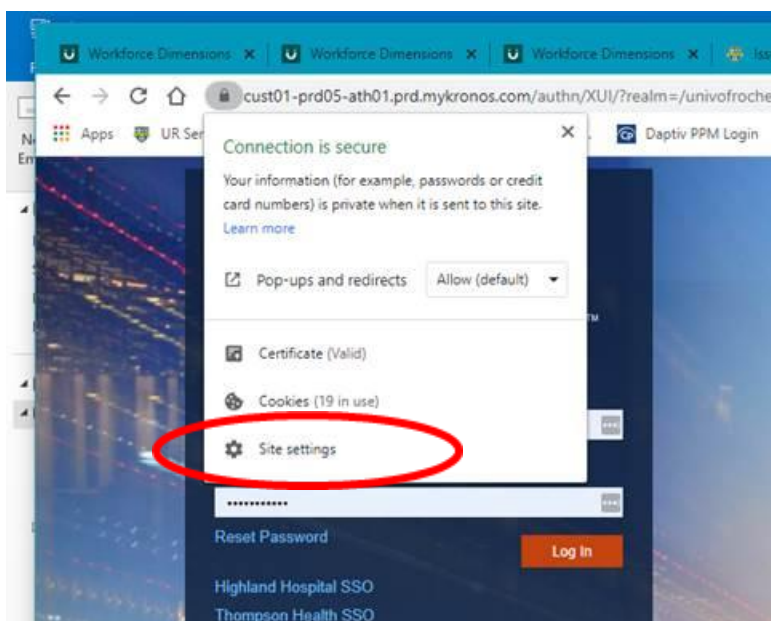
Workforce Dimensions ×
Workforce Dimensions ×
Workforce Dimensions ×
Iss

cust01-prd05-ath01.prd.mykronos.com/authn/XUI/?realm=/univofroche

Apps
UR Ser
Daptiv PPM Login

Connection is secure

Your information (for example, passwords or credit card numbers) is private when it is sent to this site. Learn more

Pop-ups and redirects
Allow (default)

Certificate (Valid)

Cookies (19 in use)

Site settings

••••••••••••

Reset Password

Log In

Highland Hospital SSO

Thompson Health SSO